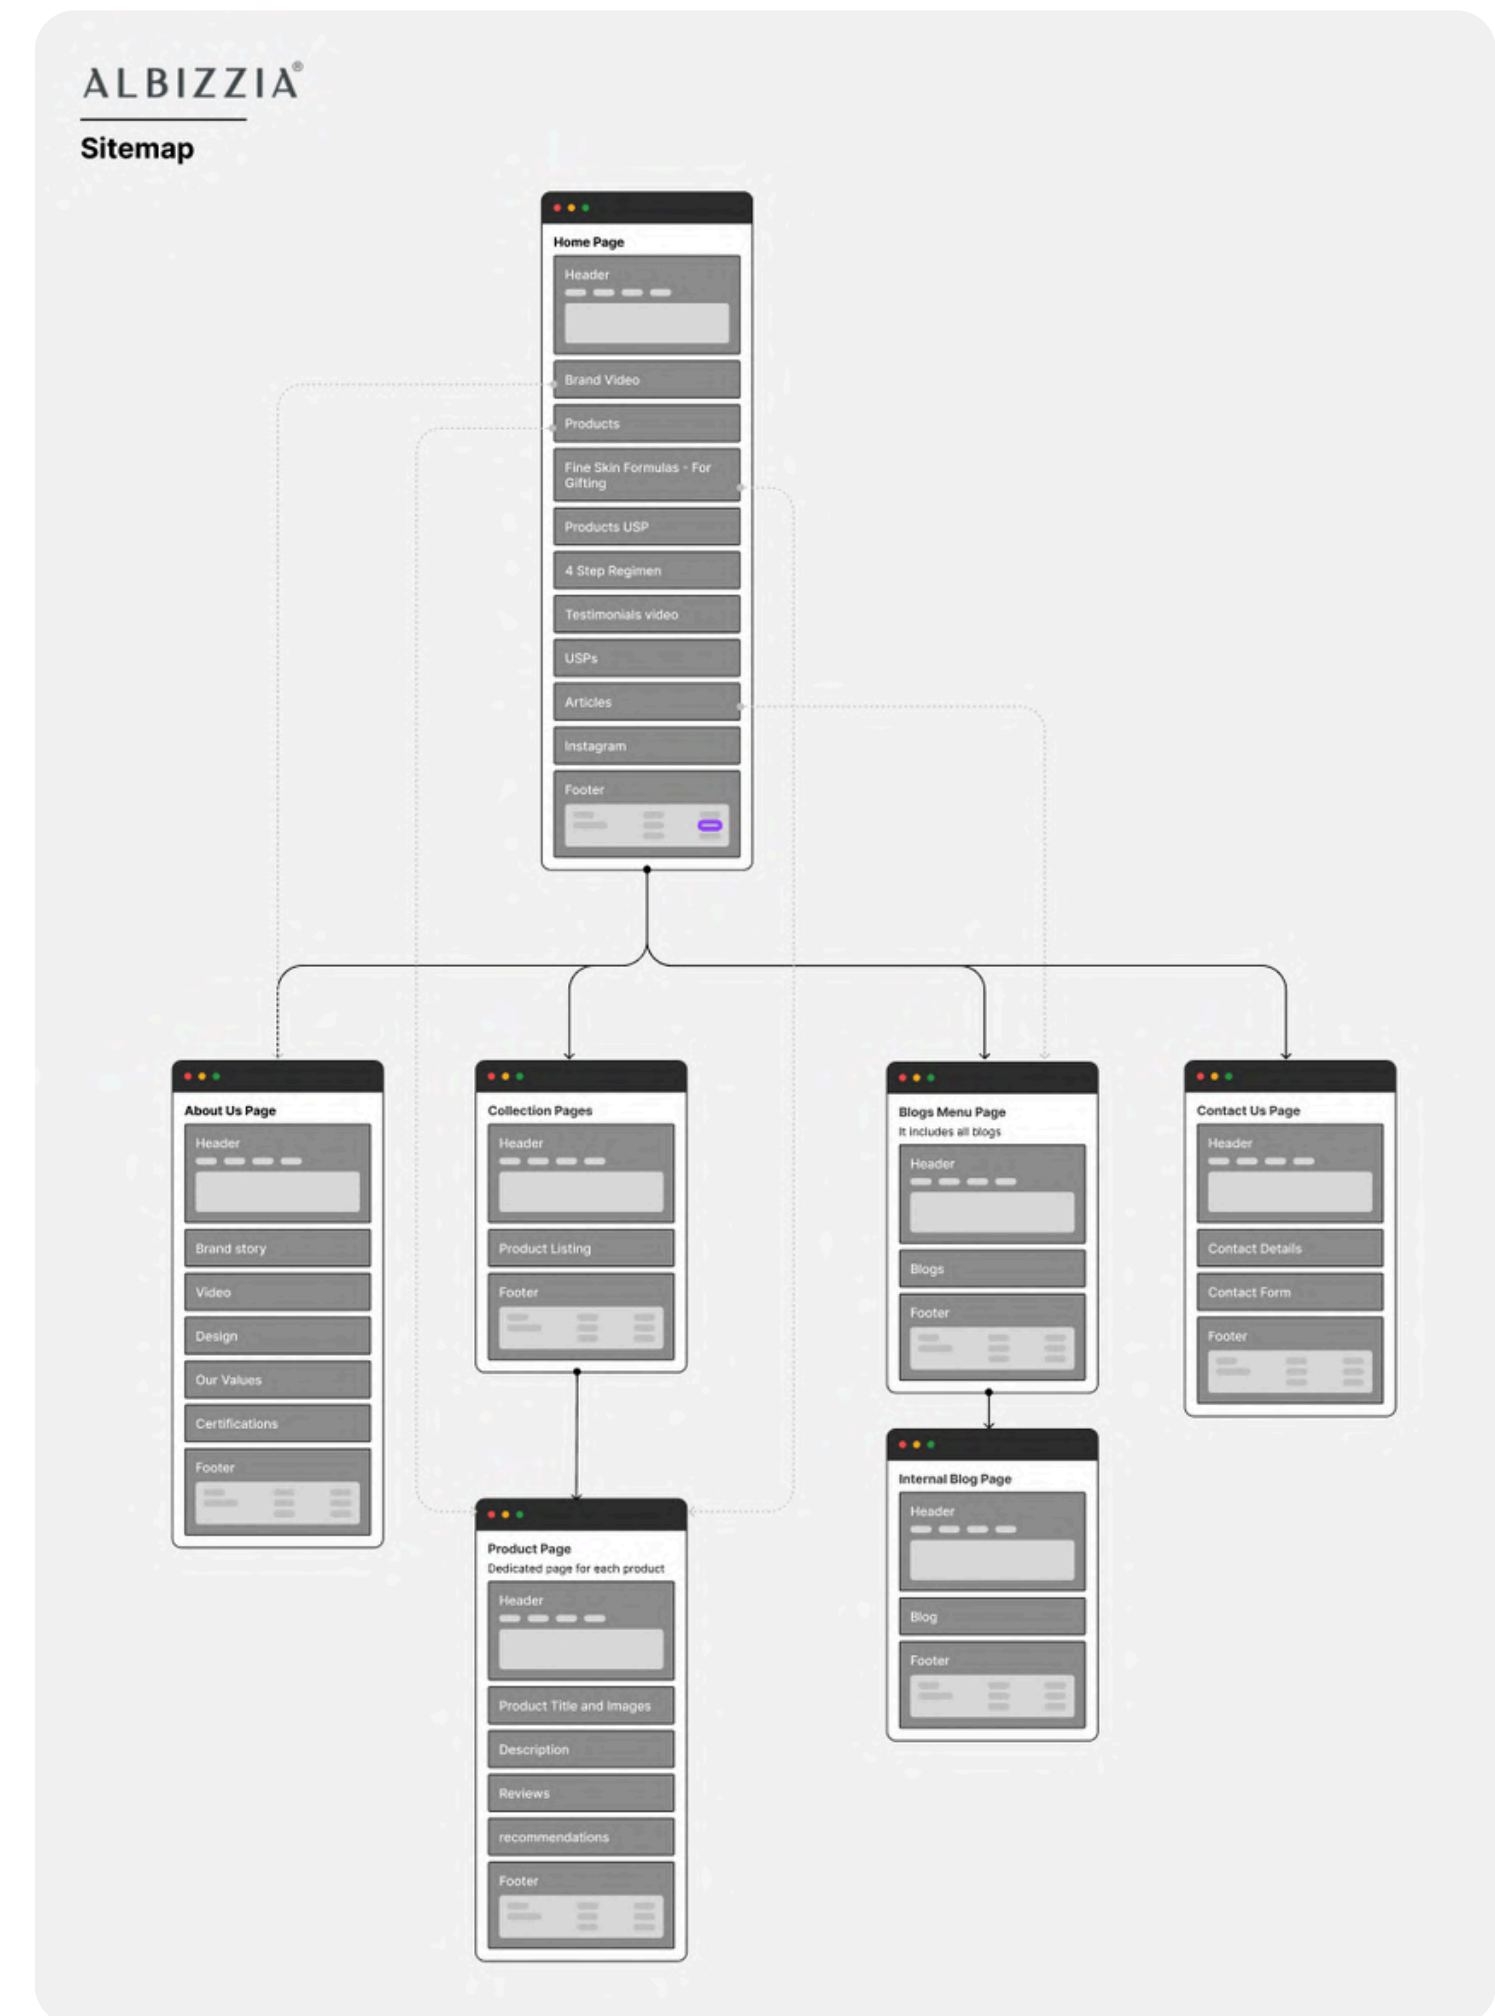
ALBIZZIA®

Sitemap

Home Page

Header

Brand Video

Products

Fine Skin Formulas - For Gifting

Products USP

4 Step Regimen

Testimonials video

USPs

Articles

Instagram

Footer

About Us Page

Header

Brand story

Video

Design

Our Values

Certifications

Footer

Collection Pages

Header

Product Listing

Footer

Product Page

Dedicated page for each product

Header

Product Title and Images

Description

Reviews

recommendations

Footer

Blogs Menu Page

It includes all blogs

Header

Blogs

Footer

Internal Blog Page

Header

Blog

Footer

Contact Us Page

Header

Contact Details

Contact Form

Footer